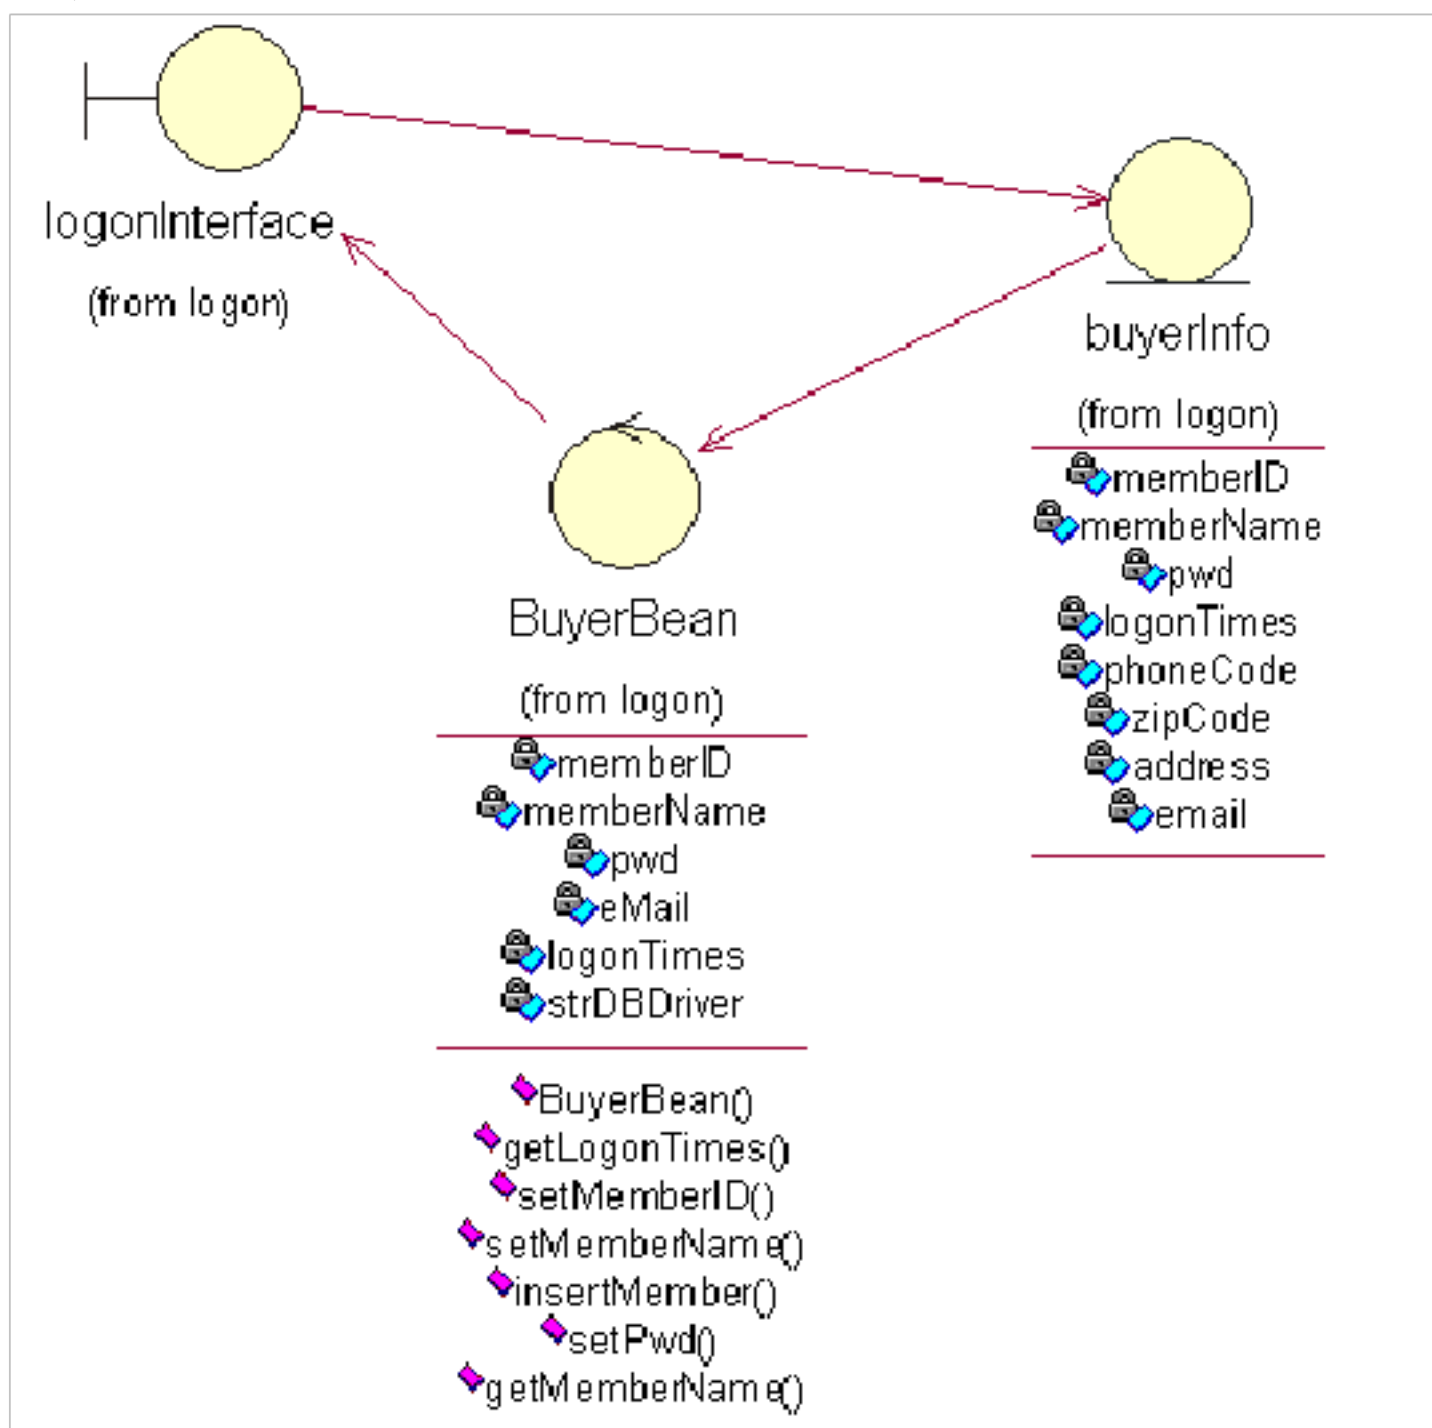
logonInterface

(from logon)

buyerInfo

(from logon)

memberID
memberName
pwd
logonTimes
phoneCode
zipCode
address
email

BuyerBean

(from logon)

memberID
memberName
pwd
eMail
logonTimes
strDBDriver

BuyerBean()
getLogonTimes()
setMemberID()
setMemberName()
insertMember()
setPwd()
getMemberName()